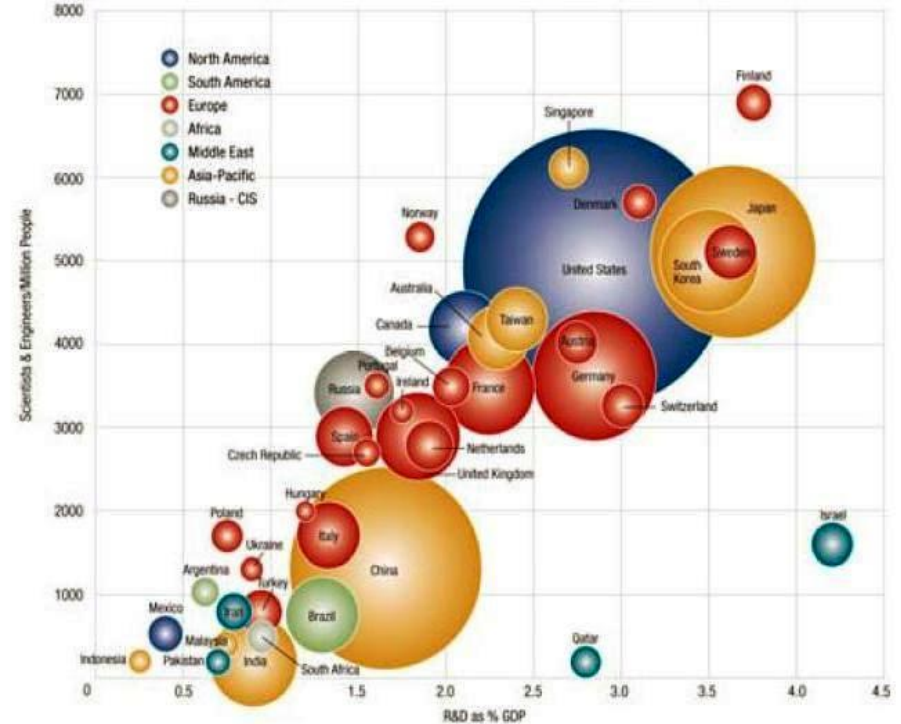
North America
South America
Europe
Africa
Middle East
Asia-Pacific
Russia - CIS

8000
7000
6000
5000
4000
3000
2000
1000
0

Scientists & Engineers/Million People

Finland
Singapore
Denmark
Japan
Norway
United States
Sweden
South Korea
Australia
Canada
Taiwan
Belgium
Austria
Portugal
Russia
Ireland
France
Germany
Switzerland
Spain
Netherlands
Czech Republic
United Kingdom
Hungary
Israel
Poland
Italy
Ukraine
Argentina
China
Turkey
Mexico
Iran
Brazil
Malaysia
Qatar
Indonesia
Pakistan
India
South Africa

0
0.5
1.0
1.5
2.0
2.5
3.0
3.5
4.0
4.5

R&D as % GDP